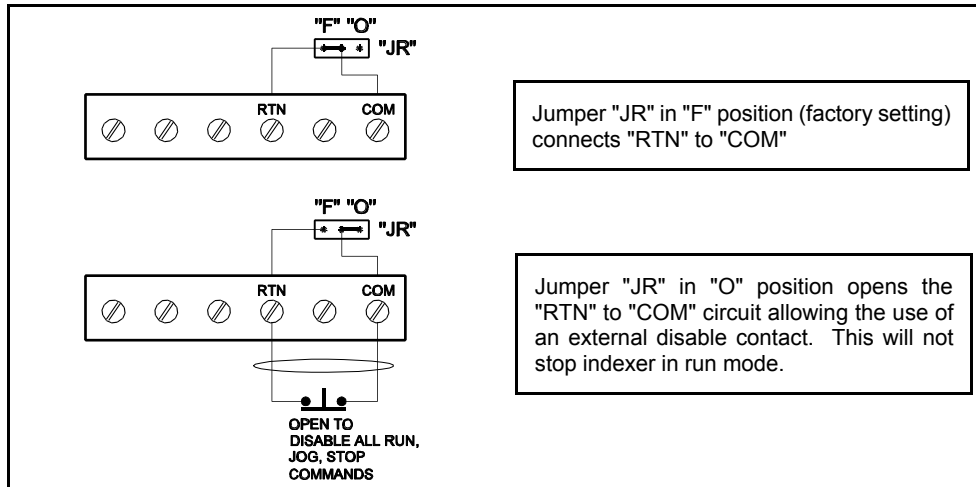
"F" "O"
"JR"
RTN
COM

Jumper "JR" in "F" position (factory setting) connects "RTN" to "COM"

"F" "O"
"JR"
RTN
COM

Jumper "JR" in "O" position opens the "RTN" to "COM" circuit allowing the use of an external disable contact. This will not stop indexer in run mode.

OPEN TO DISABLE ALL RUN, JOG, STOP COMMANDS